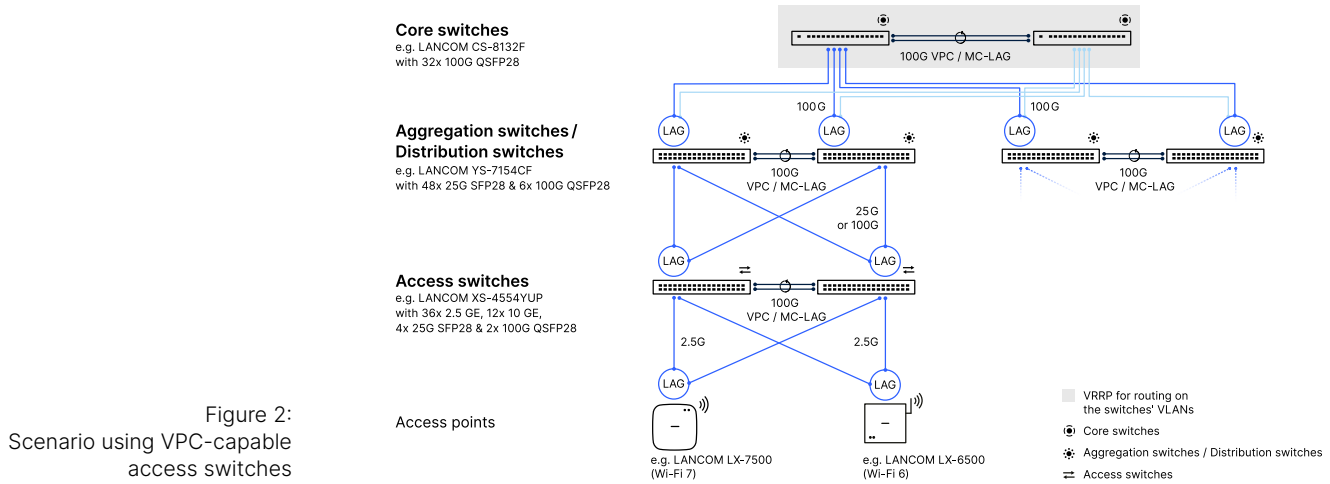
Figure 2:
Scenario using VPC-capable access switches

Core switches
e.g. LANCOM CS-8132F
with 32x 100G QSFP28

100G VPC / MC-LAG

100G

100G

Aggregation switches / Distribution switches
e.g. LANCOM YS-7154CF
with 48x 25G SFP28 & 6x 100G QSFP28

LAG LAG LAG LAG

100G
VPC / MC-LAG

100G
VPC / MC-LAG

25G
or 100G

Access switches
e.g. LANCOM XS-4554YUP
with 36x 2.5 GE, 12x 10 GE,
4x 25G SFP28 & 2x 100G QSFP28

LAG LAG

100G
VPC / MC-LAG

2.5G

2.5G

LAG LAG

Access points

e.g. LANCOM LX-7500
(Wi-Fi 7)

e.g. LANCOM LX-6500
(Wi-Fi 6)

VRRP for routing on the switches' VLANs
Core switches
Aggregation switches / Distribution switches
Access switches